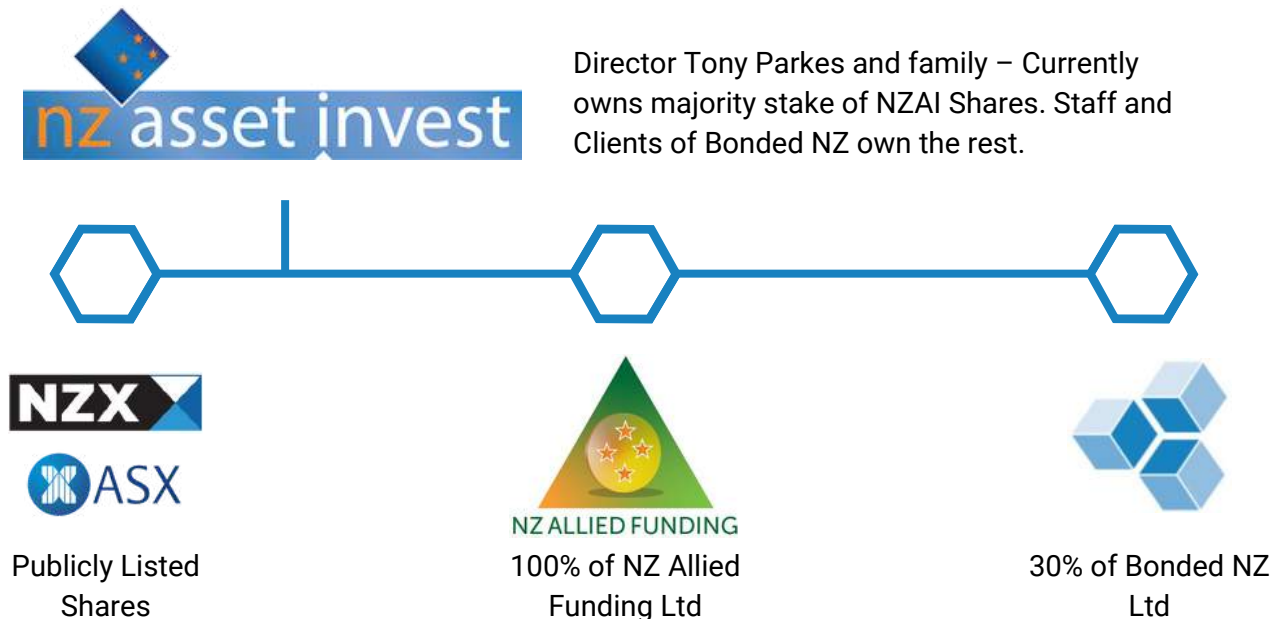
nz asset invest

Director Tony Parkes and family – Currently owns majority stake of NZAI Shares. Staff and Clients of Bonded NZ own the rest.

NZX

ASX

Publicly Listed Shares

NZ ALLIED FUNDING

100% of NZ Allied Funding Ltd

30% of Bonded NZ Ltd